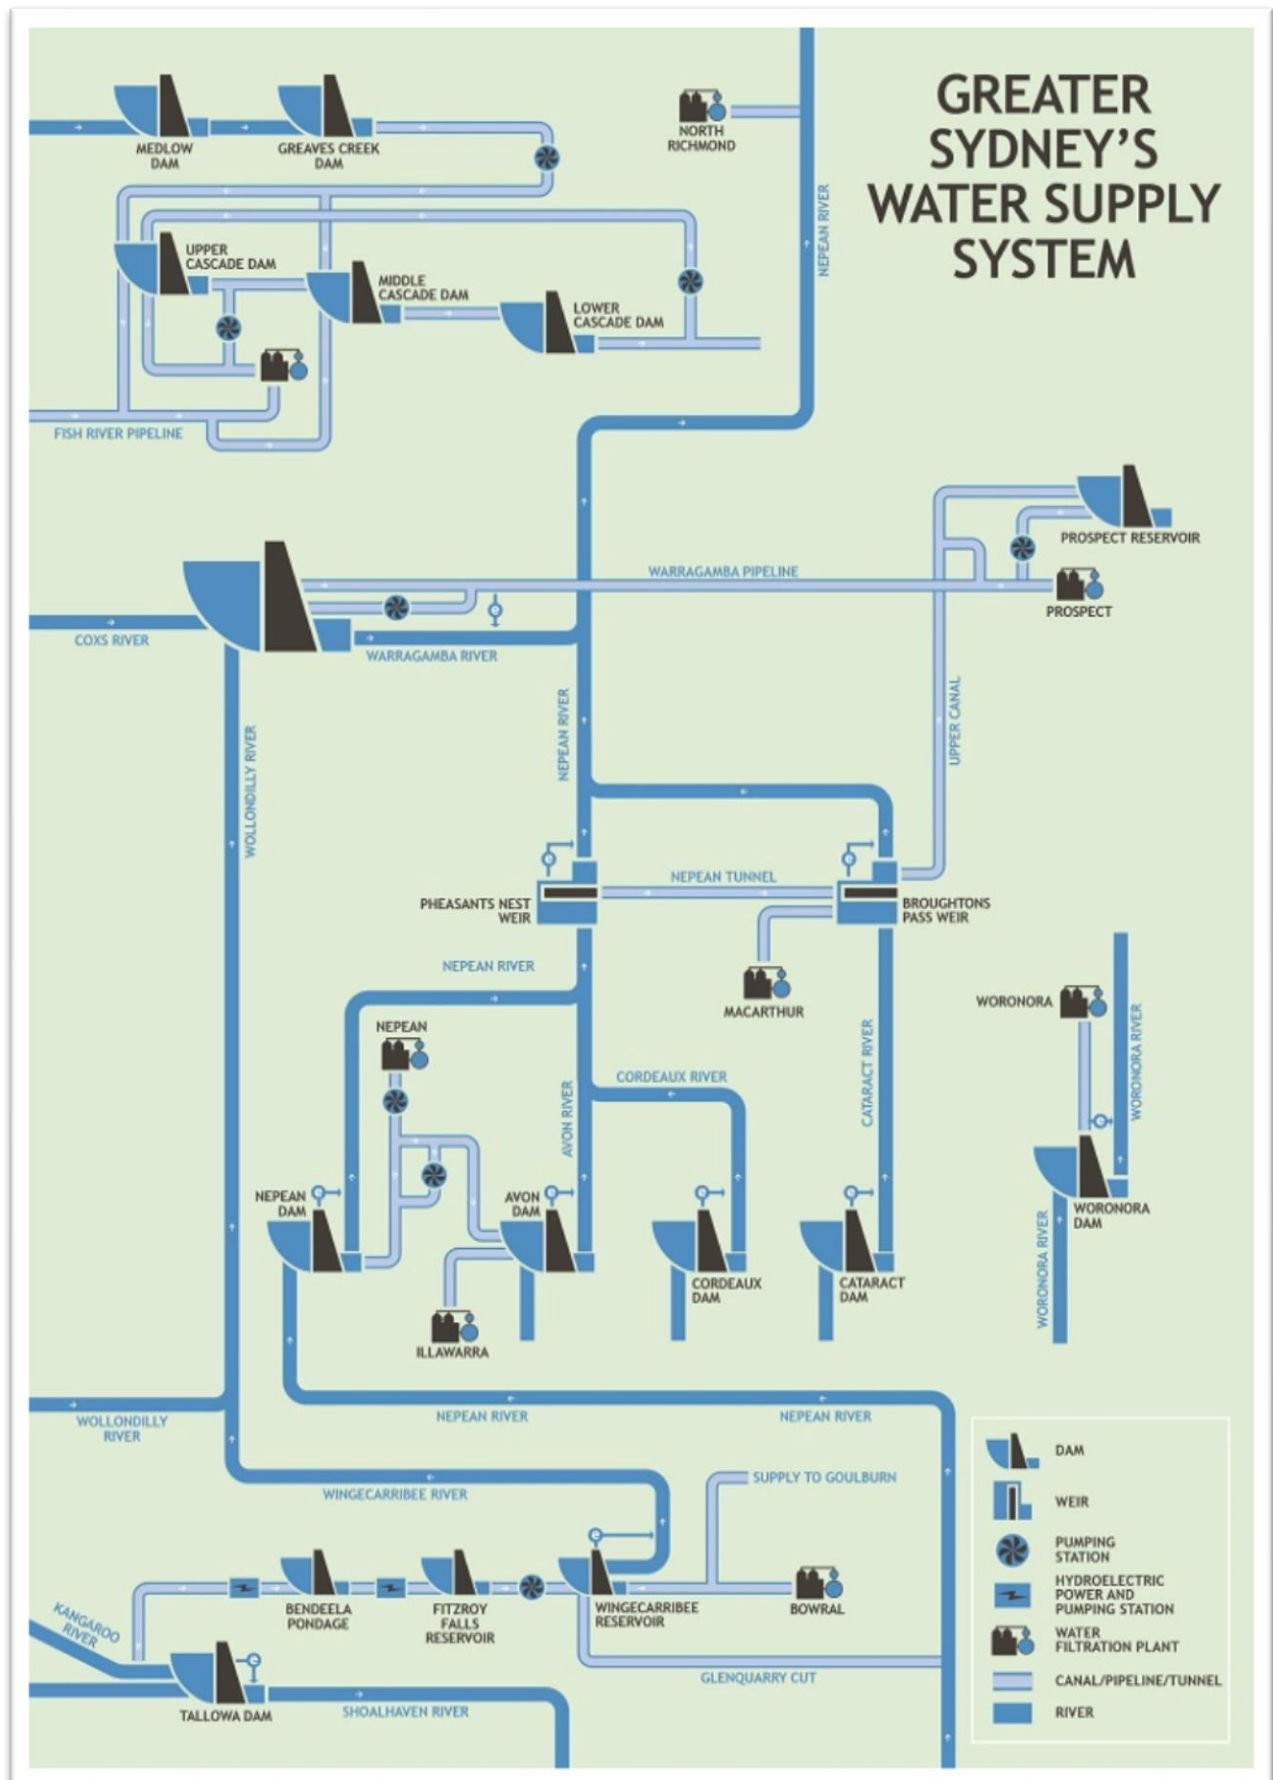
GREATER SYDNEY'S WATER SUPPLY SYSTEM

MEDLOW DAM
GREAVES CREEK DAM
NORTH RICHMOND
NEPEAN RIVER
UPPER CASCADE DAM
MIDDLE CASCADE DAM
LOWER CASCADE DAM
FISH RIVER PIPELINE
PROSPECT RESERVOIR
WARRAGAMBA PIPELINE
PROSPECT
COXS RIVER
WARRAGAMBA RIVER
WOLLONDILLY RIVER
NEPEAN RIVER
UPPER CANAL
NEPEAN TUNNEL
PHEASANTS NEST WEIR
BROUGHTONS PASS WEIR
NEPEAN RIVER
MACARTHUR
WORONORA
WORONORA RIVER
NEPEAN
CORDEAUX RIVER
AVON RIVER
CATARACT RIVER
NEPEAN DAM
AVON DAM
CORDEAUX DAM
CATARACT DAM
WORONORA DAM
WORONORA RIVER
ILLAWARRA
WOLLONDILLY RIVER
NEPEAN RIVER
NEPEAN RIVER
WINGECARRIBEE RIVER
SUPPLY TO GOULBURN
KANGAROO RIVER
BENDEELA PONDAGE
FITZROY FALLS RESERVOIR
WINGECARRIBEE RESERVOIR
BOWRAL
GLENQUARRY CUT
TALLOWA DAM
SHOALHAVEN RIVER

DAM
WEIR
PUMPING STATION
HYDROELECTRIC POWER AND PUMPING STATION
WATER FILTRATION PLANT
CANAL/PIPELINE/TUNNEL
RIVER